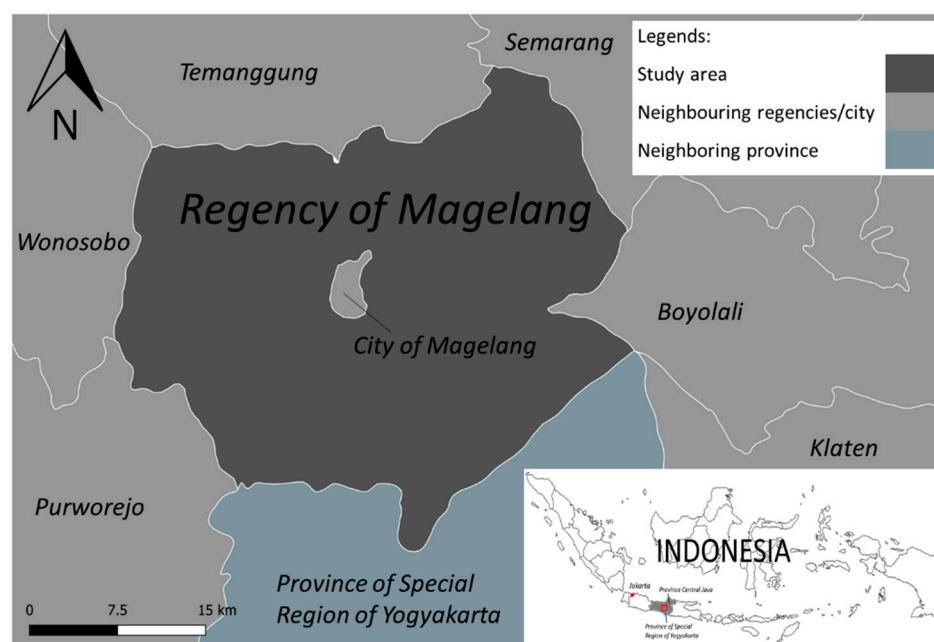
N

Temanggung

Semarang

Legends:
Study area
Neighbouring regencies/city
Neighboring province

Regency of Magelang

Wonosobo

City of Magelang

Boyolali

Klaten

Purworejo

Province of Special Region of Yogyakarta

0 7.5 15 km

INDONESIA

Jakarta

Province Central Java

Province of Special Region of Yogyakarta